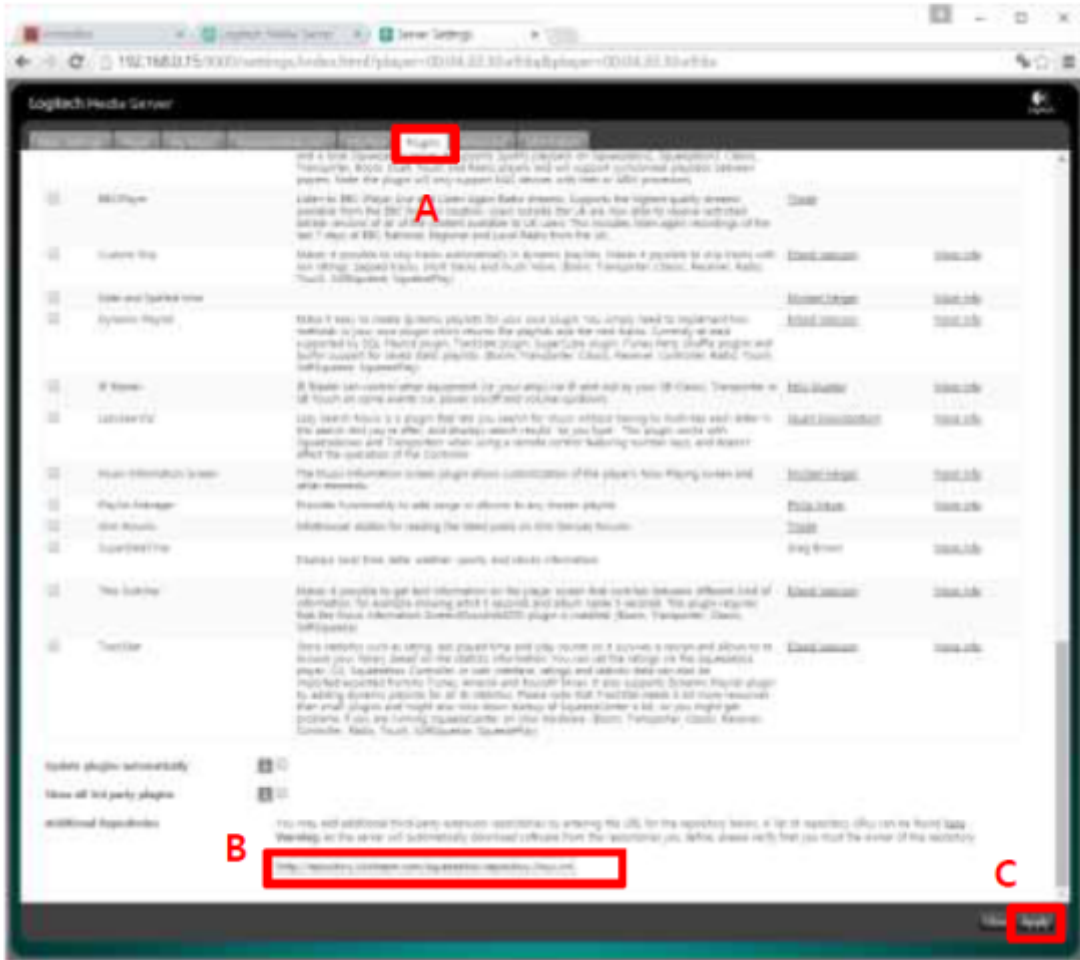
Server Settings

192.168.0.15:9000/settings/index.html?player=00:04:20:

Logitech Media Server

Plugins

A

BBC iPlayer

Custom Skip

Date and Sports time

Dynamic Playlist

IR Blaster

Lazy Search

Music Information Screen

Playlist Manager

SuperDateTime

Title Switcher

TrackStat

Update plugins automatically

Show all 3rd party plugins

Additional Repositories

B

C

Apply